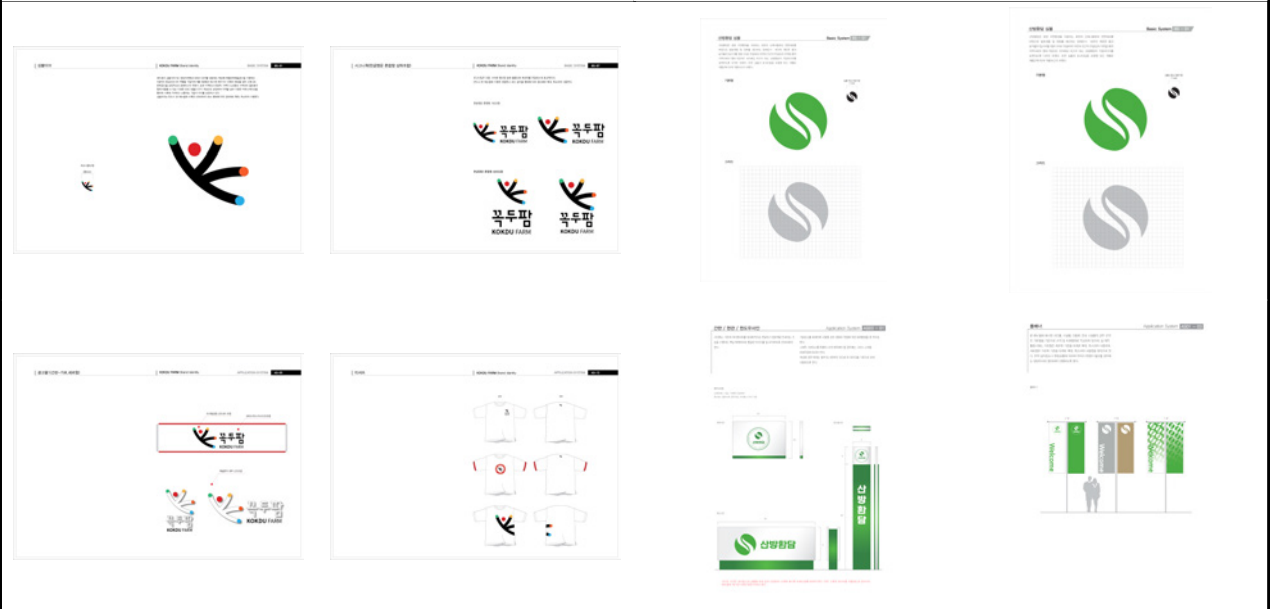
꼭두팜
KOKDU FARM

꼭두팜
KOKDU FARM

꼭두팜
KOKDU FARM

꼭두팜
KOKDU FARM

Basic System

Basic System

Application System

Application System

꼭두팜
KOKDU FARM

꼭두팜
KOKDU FARM

꼭두팜
KOKDU FARM

산방한담

산방한담

Welcome

Welcome

Welcome